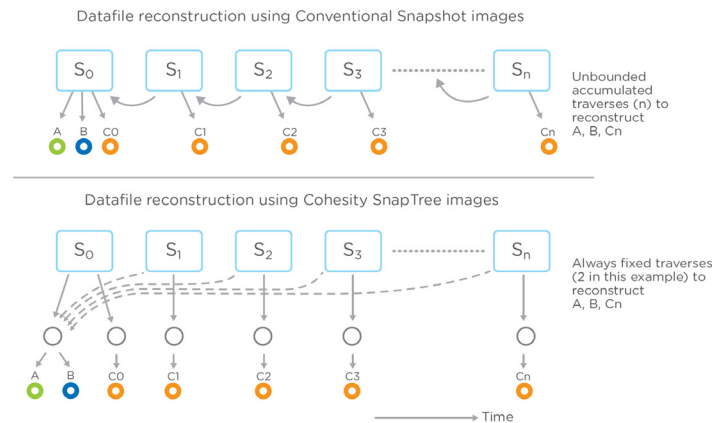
Datafile reconstruction using Conventional Snapshot images

$S_0$ $S_1$ $S_2$ $S_3$ $S_n$

A B C0 C1 C2 C3 Cn

Unbounded accumulated traverses (n) to reconstruct A, B, Cn

Datafile reconstruction using Cohesity SnapTree images

$S_0$ $S_1$ $S_2$ $S_3$ $S_n$

A B C0 C1 C2 C3 Cn

Always fixed traverses (2 in this example) to reconstruct A, B, Cn

Time